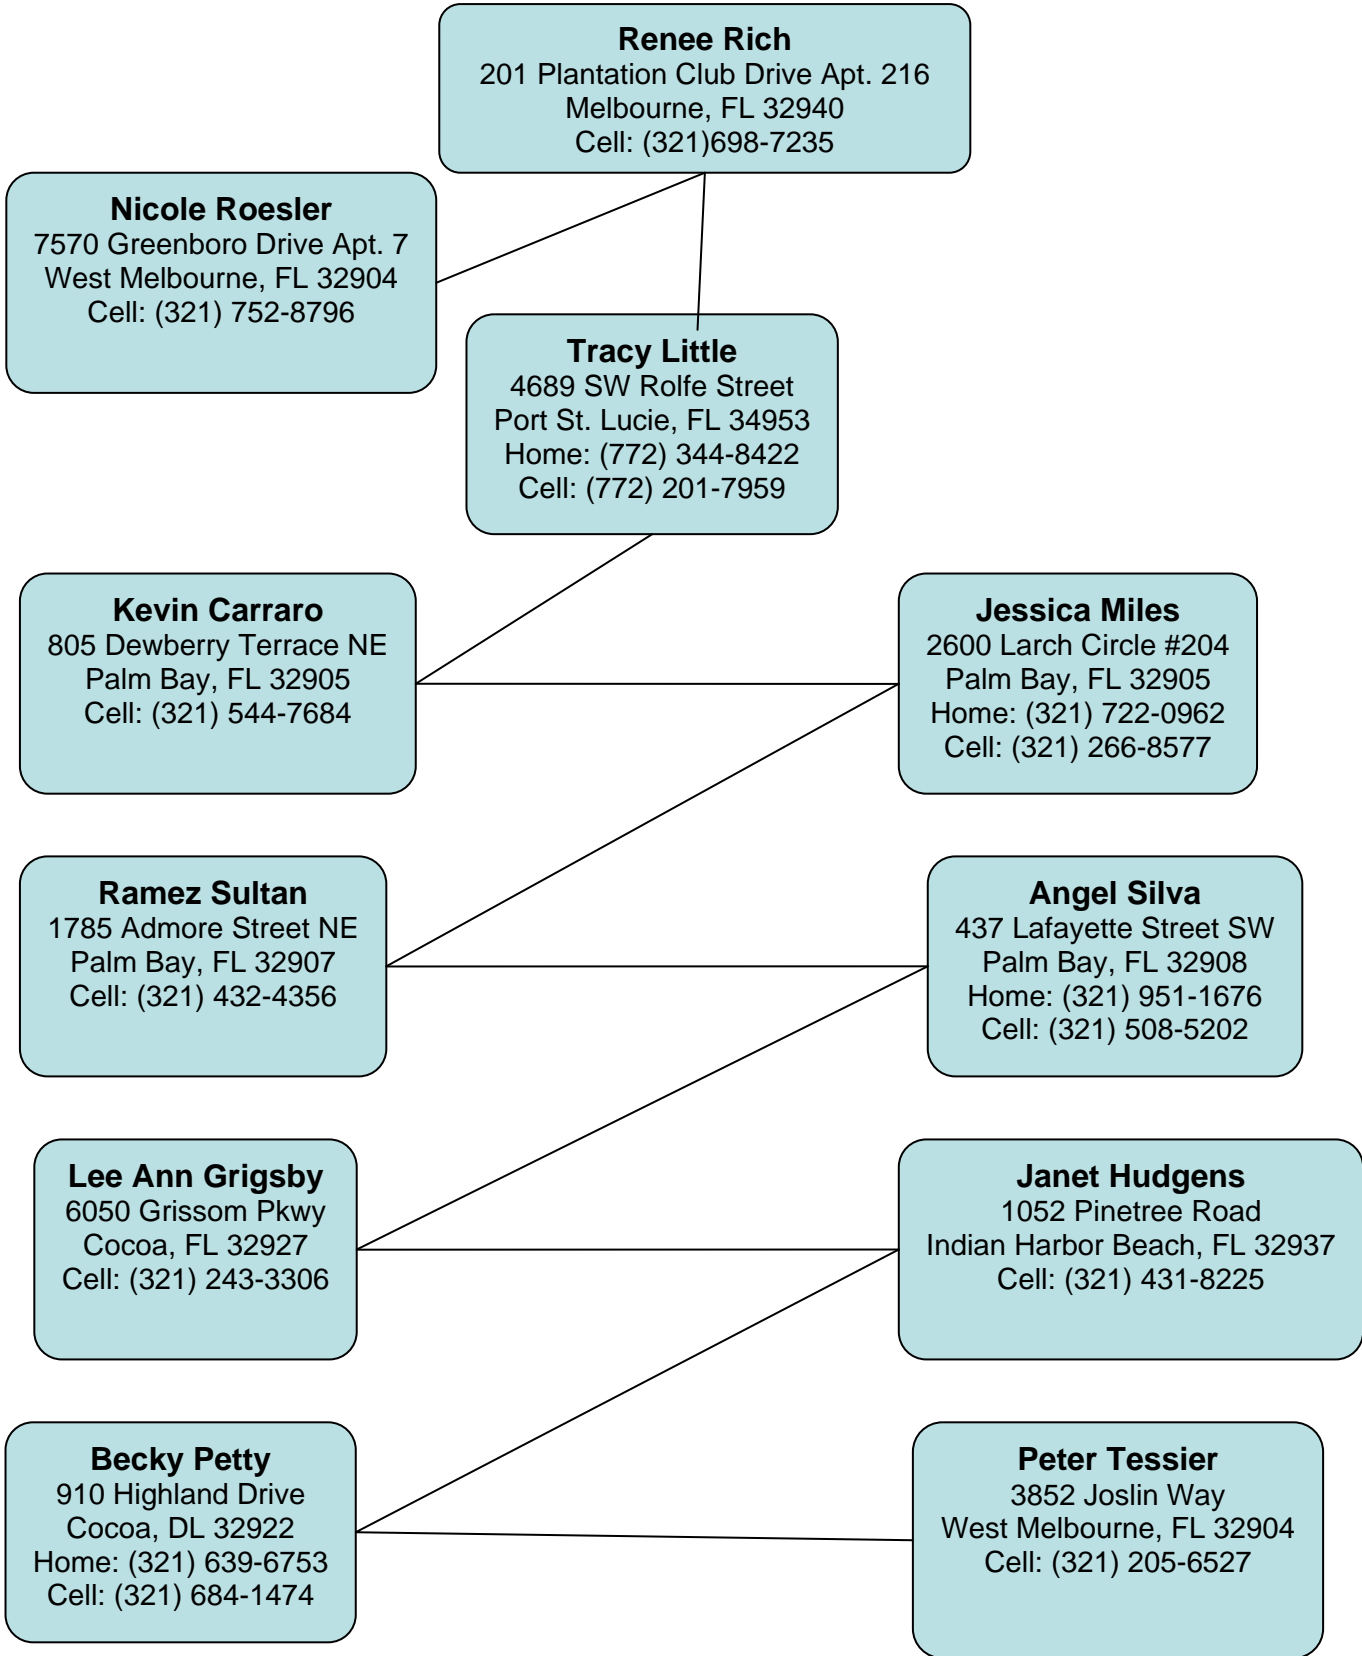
**Renee Rich**
201 Plantation Club Drive Apt. 216
Melbourne, FL 32940
Cell: (321)698-7235

**Nicole Roesler**
7570 Greenboro Drive Apt. 7
West Melbourne, FL 32904
Cell: (321) 752-8796

**Tracy Little**
4689 SW Rolfe Street
Port St. Lucie, FL 34953
Home: (772) 344-8422
Cell: (772) 201-7959

**Kevin Carraro**
805 Dewberry Terrace NE
Palm Bay, FL 32905
Cell: (321) 544-7684

**Jessica Miles**
2600 Larch Circle #204
Palm Bay, FL 32905
Home: (321) 722-0962
Cell: (321) 266-8577

**Ramez Sultan**
1785 Admore Street NE
Palm Bay, FL 32907
Cell: (321) 432-4356

**Angel Silva**
437 Lafayette Street SW
Palm Bay, FL 32908
Home: (321) 951-1676
Cell: (321) 508-5202

**Lee Ann Grigsby**
6050 Grissom Pkwy
Cocoa, FL 32927
Cell: (321) 243-3306

**Janet Hudgens**
1052 Pinetree Road
Indian Harbor Beach, FL 32937
Cell: (321) 431-8225

**Becky Petty**
910 Highland Drive
Cocoa, DL 32922
Home: (321) 639-6753
Cell: (321) 684-1474

**Peter Tessier**
3852 Joslin Way
West Melbourne, FL 32904
Cell: (321) 205-6527